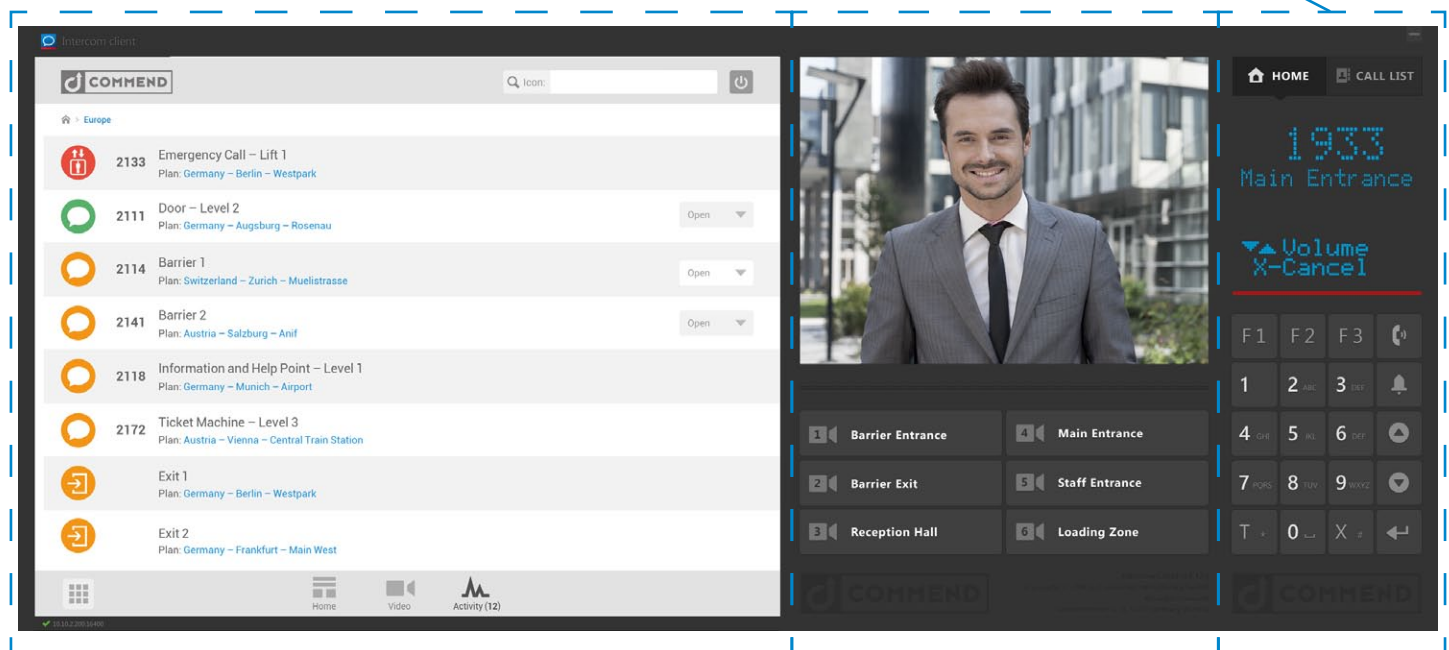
Intercom client

COMMEND

Icon:

Europe

2133 Emergency Call – Lift 1
Plan: Germany – Berlin – Westpark

2111 Door – Level 2
Plan: Germany – Augsburg – Rosenau
Open

2114 Barrier 1
Plan: Switzerland – Zurich – Muelistrasse
Open

2141 Barrier 2
Plan: Austria – Salzburg – Anif
Open

2118 Information and Help Point – Level 1
Plan: Germany – Munich – Airport

2172 Ticket Machine – Level 3
Plan: Austria – Vienna – Central Train Station

Exit 1
Plan: Germany – Berlin – Westpark

Exit 2
Plan: Germany – Frankfurt – Main West

Home Video Activity (12)

10.10.2.200:16490

1 Barrier Entrance
4 Main Entrance
2 Barrier Exit
5 Staff Entrance
3 Reception Hall
6 Loading Zone

COMMEND

HOME CALL LIST

1933
Main Entrance

Volume
X-Cancel

F1 F2 F3
1 2 ABC 3 DEF
4 GHI 5 JKL 6 DEF
7 PQRS 8 TUV 9 WXYZ
T 0 X

COMMEND